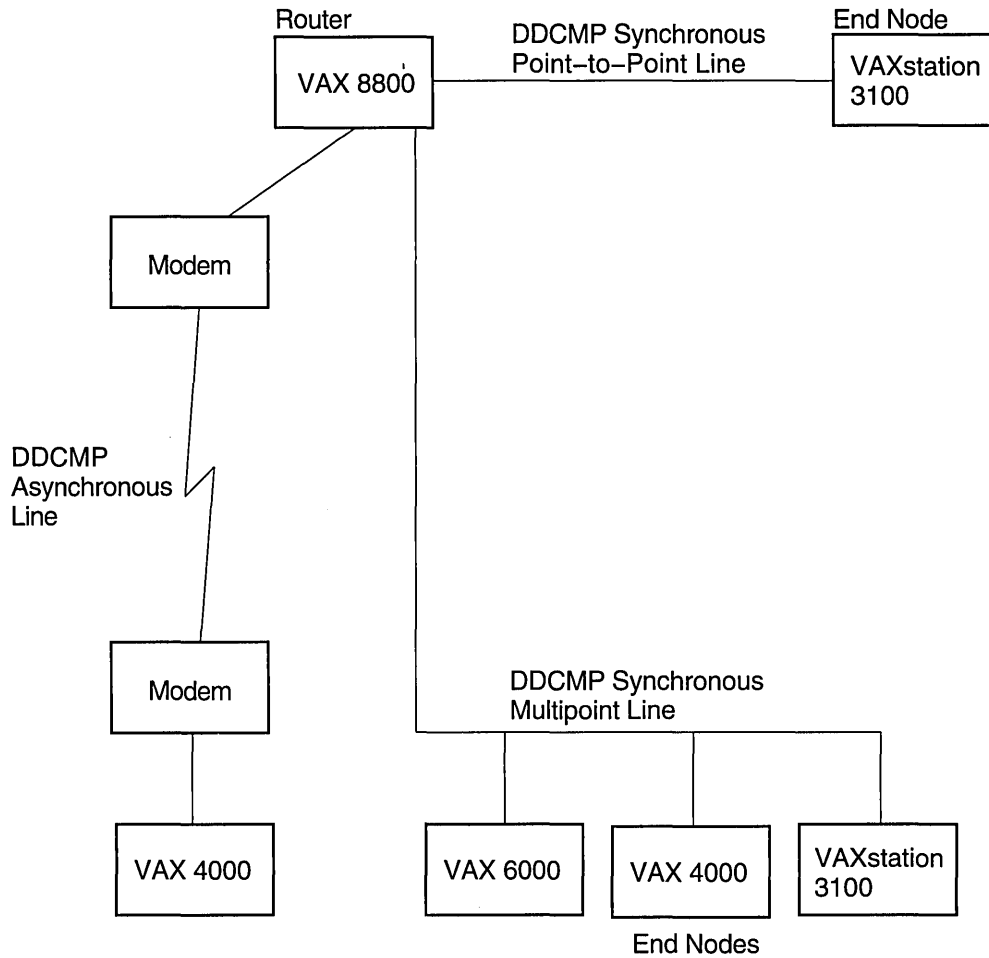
Router

VAX 8800

DDCMP Synchronous Point–to–Point Line

End Node

VAXstation 3100

Modem

DDCMP Asynchronous Line

Modem

VAX 4000

DDCMP Synchronous Multipoint Line

VAX 6000

VAX 4000

VAXstation 3100

End Nodes